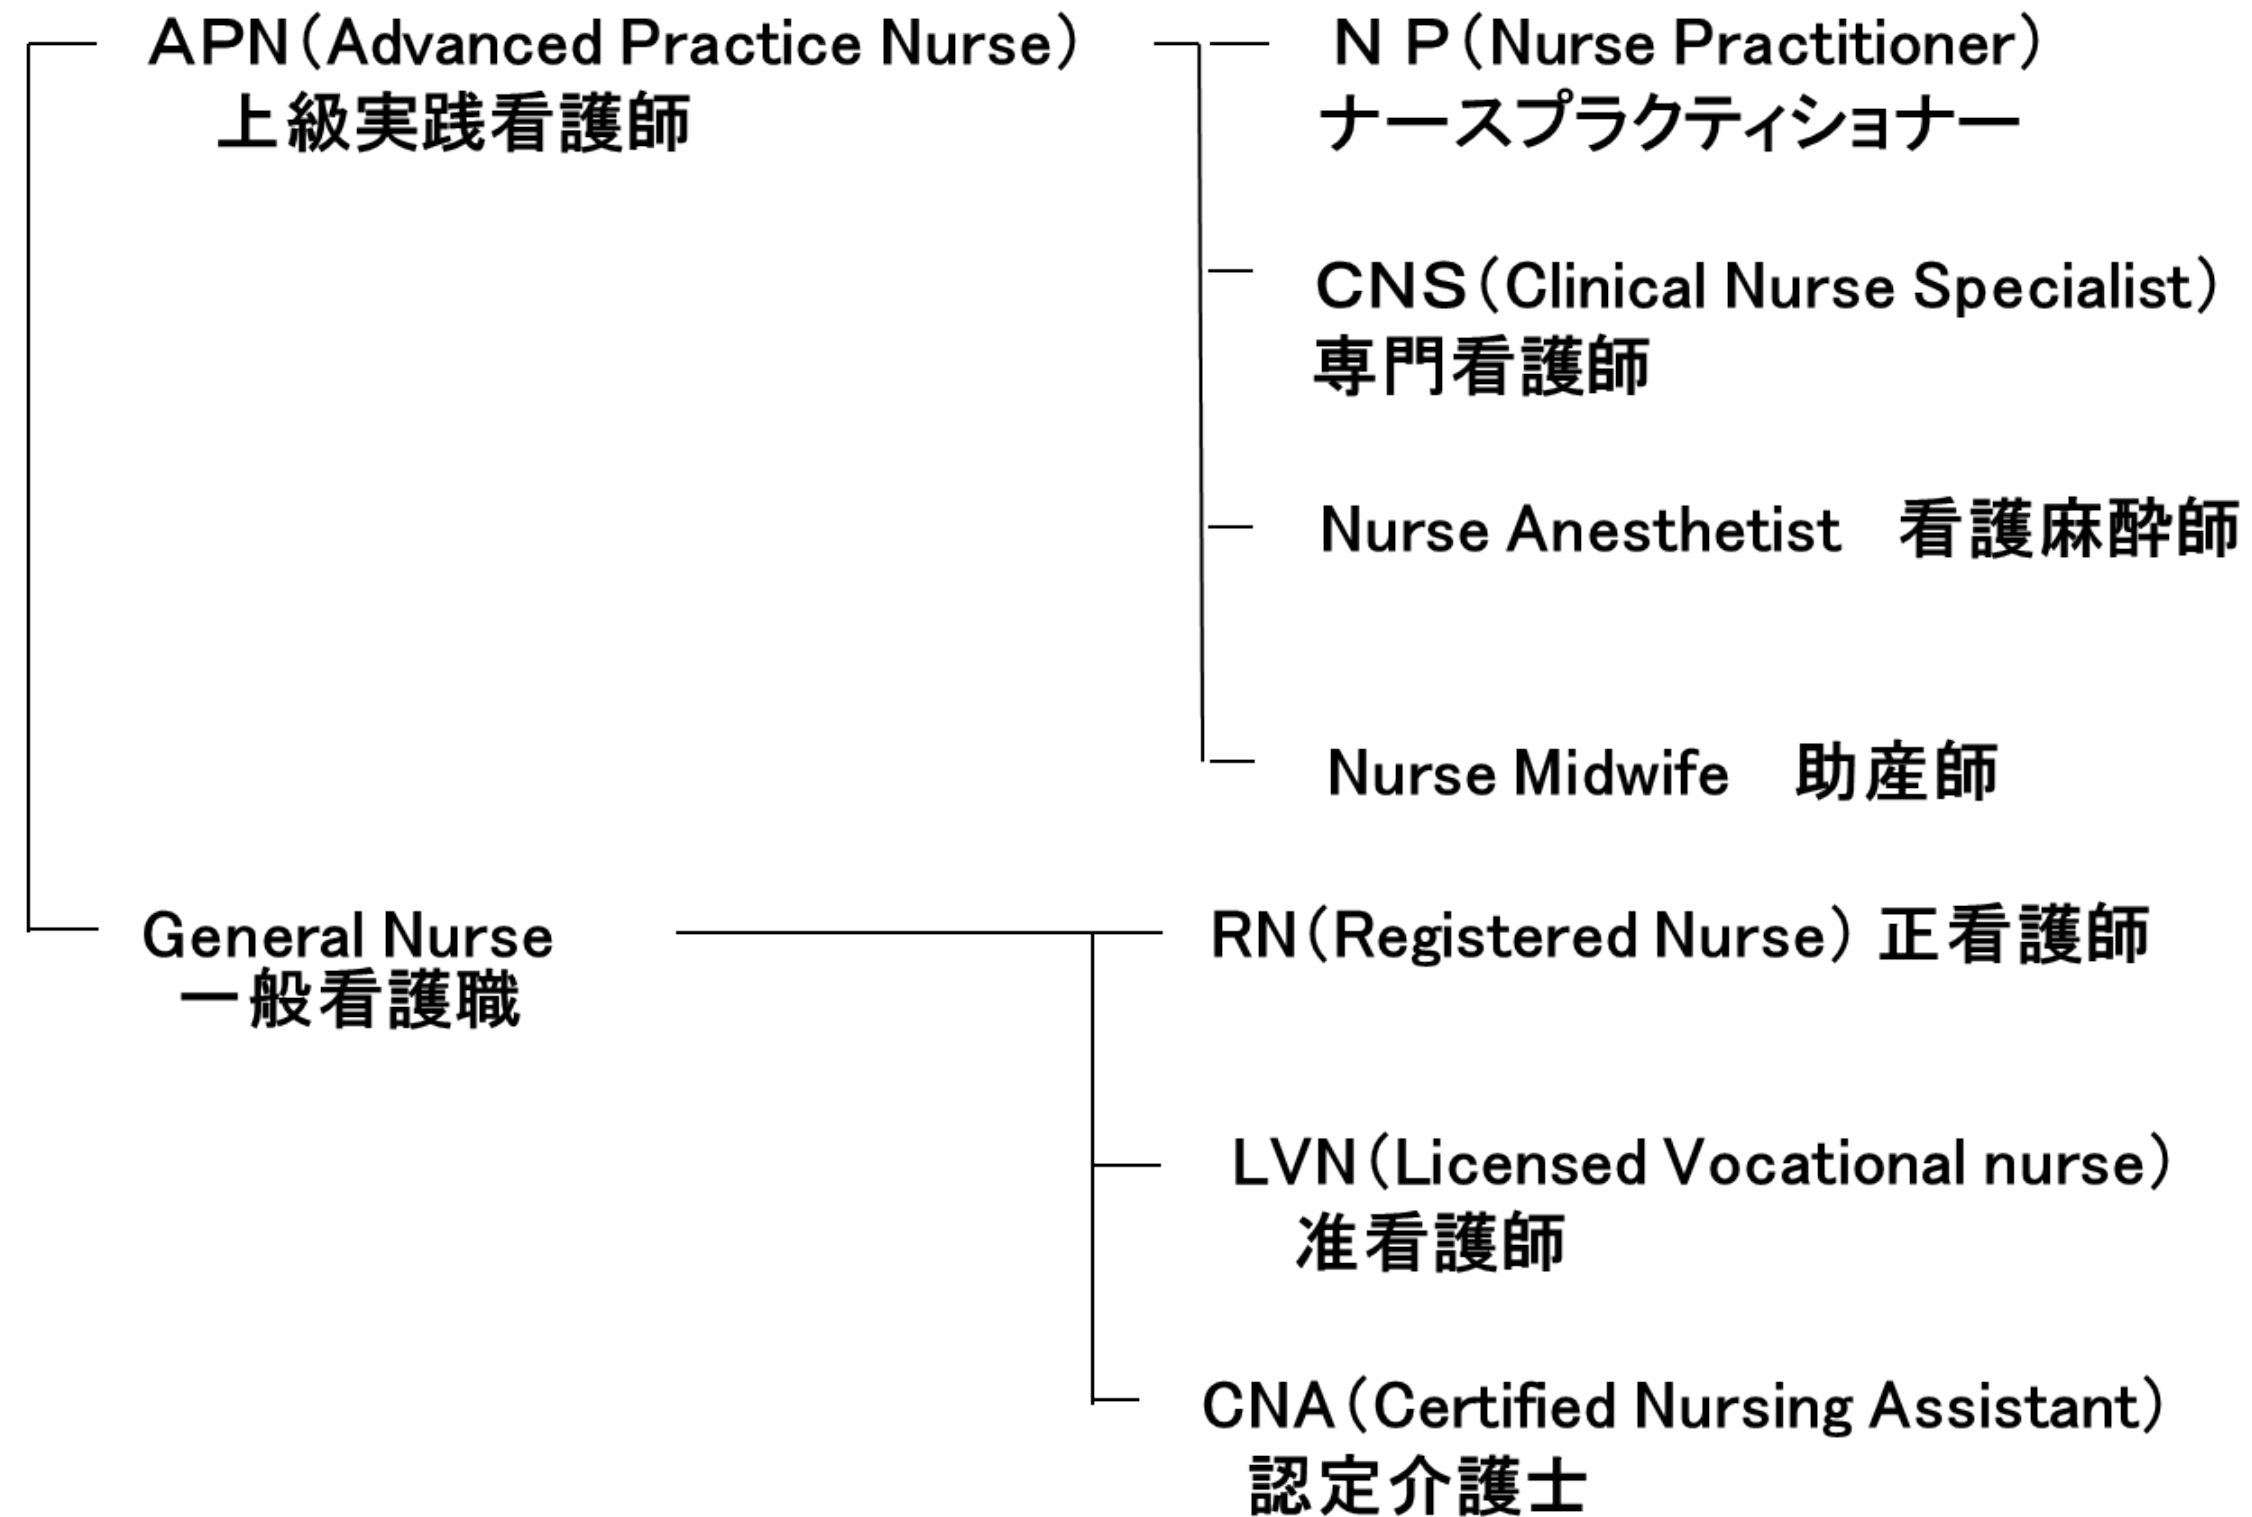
APN（Advanced Practice Nurse）
上級実践看護師

ＮＰ（Nurse Practitioner）
ナースプラクティショナー

CNS（Clinical Nurse Specialist）
専門看護師

Nurse Anesthetist　看護麻酔師

Nurse Midwife　助産師

General Nurse
一般看護職

RN（Registered Nurse）正看護師

LVN（Licensed Vocational nurse）
准看護師

CNA（Certified Nursing Assistant）
認定介護士